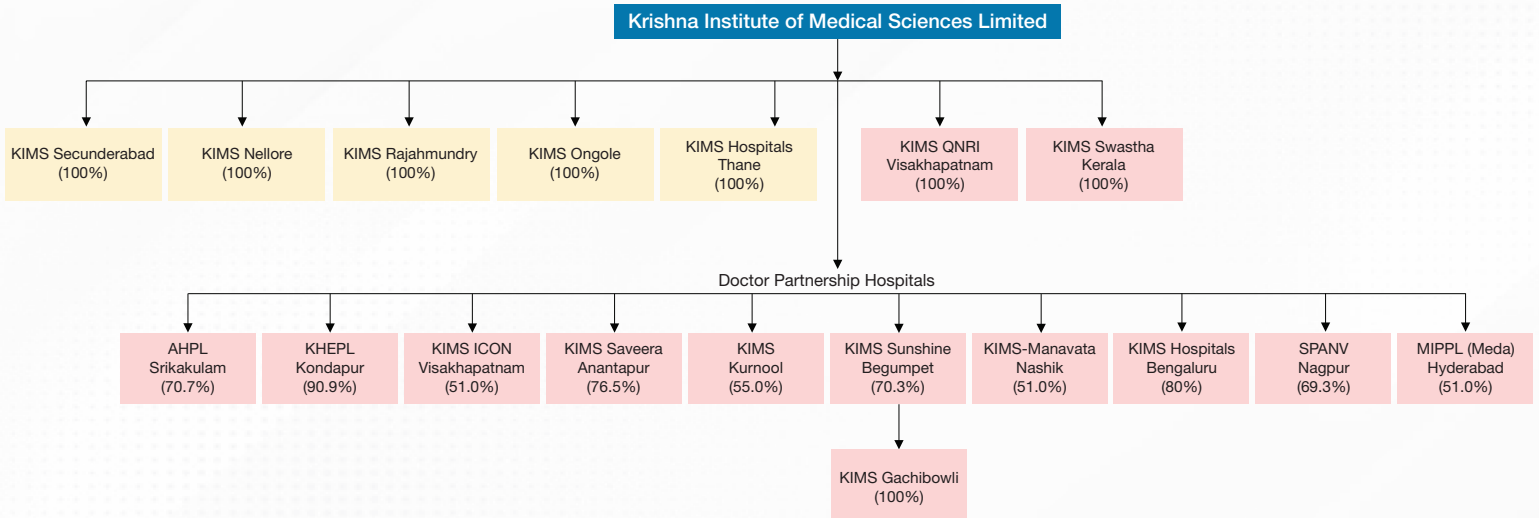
Krishna Institute of Medical Sciences Limited

KIMS Secunderabad (100%)

KIMS Nellore (100%)

KIMS Rajahmundry (100%)

KIMS Ongole (100%)

KIMS Hospitals Thane (100%)

KIMS QNRI Visakhapatnam (100%)

KIMS Swastha Kerala (100%)

Doctor Partnership Hospitals

AHPL Srikakulam (70.7%)

KHEPL Kondapur (90.9%)

KIMS ICON Visakhapatnam (51.0%)

KIMS Saveera Anantapur (76.5%)

KIMS Kurnool (55.0%)

KIMS Sunshine Begumpet (70.3%)

KIMS-Manavata Nashik (51.0%)

KIMS Hospitals Bengaluru (80%)

SPANV Nagpur (69.3%)

MIPPL (Meda) Hyderabad (51.0%)

KIMS Gachibowli (100%)